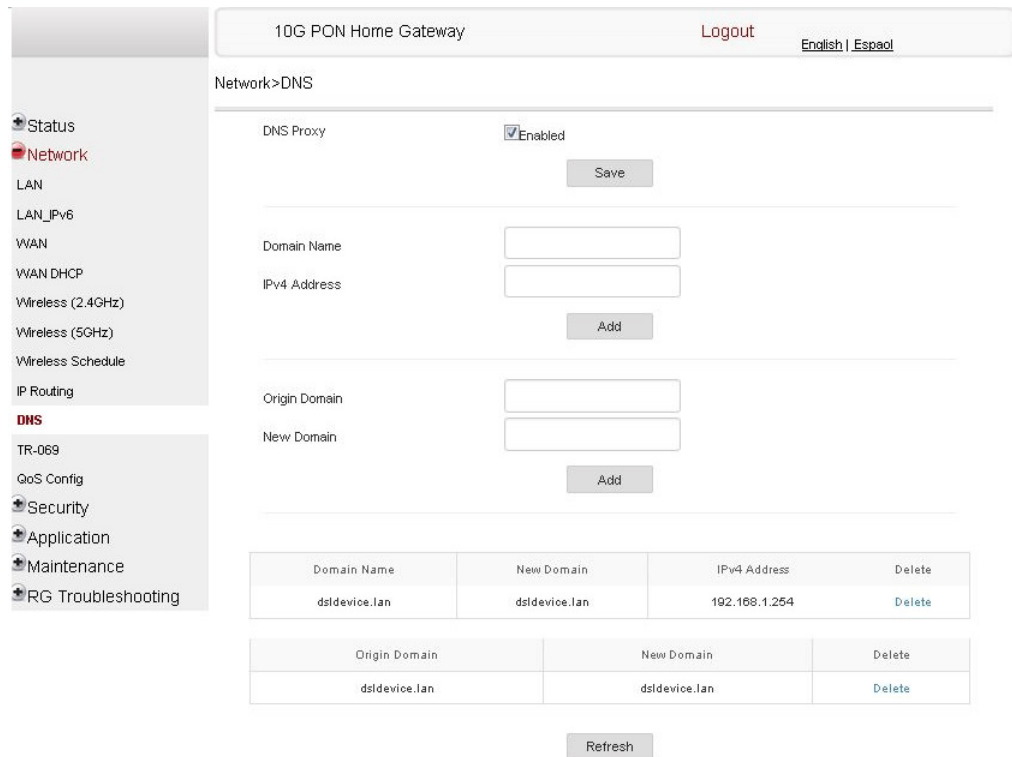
10G PON Home Gateway

Logout

English | Espaol

Network>DNS

Status
Network
LAN
LAN_IPv6
WAN
WAN DHCP
Wireless (2.4GHz)
Wireless (5GHz)
Wireless Schedule
IP Routing
DNS
TR-069
QoS Config
Security
Application
Maintenance
RG Troubleshooting

DNS Proxy

Enabled

Save

Domain Name

IPv4 Address

Add

Origin Domain

New Domain

Add

| Domain Name | New Domain | IPv4 Address | Delete |
|---|---|---|---|
| dsldevice.lan | dsldevice.lan | 192.168.1.254 | Delete |

| Origin Domain | New Domain | Delete |
|---|---|---|
| dsldevice.lan | dsldevice.lan | Delete |

Refresh